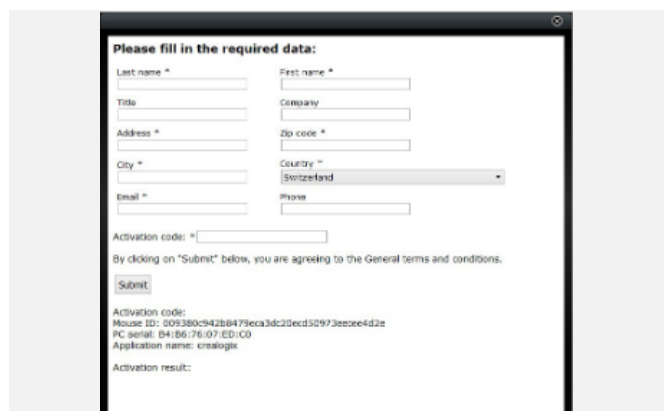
Please fill in the required data:

Last name *

First name *

Title

Company

Address *

Zip code *

City *

Country *

Switzerland

Email *

Phone

Activation code: *

By clicking on "Submit" below, you are agreeing to the General terms and conditions.

Submit

Activation code:
Mouse ID: 009380c942b8479eca3dc20ecd50973eecee4d2e
PC serial: B4:B6:76:07:ED:C0
Application name: crealogix

Activation result: